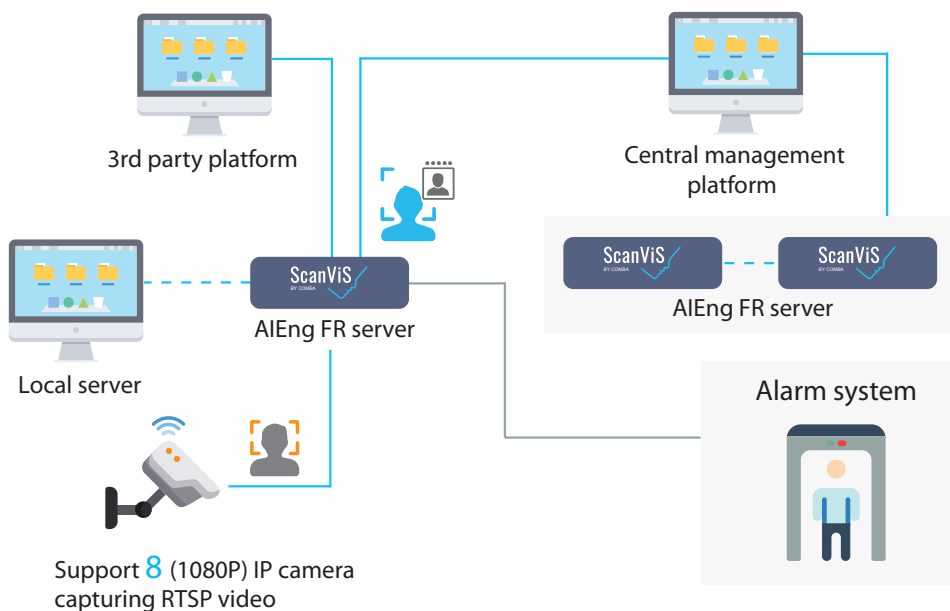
3rd party platform

Central management platform

ScanViS
BY COMBA

ScanViS
BY COMBA

AIEng FR server

ScanViS
BY COMBA

AIEng FR server

Local server

Alarm system

Support 8 (1080P) IP camera capturing RTSP video